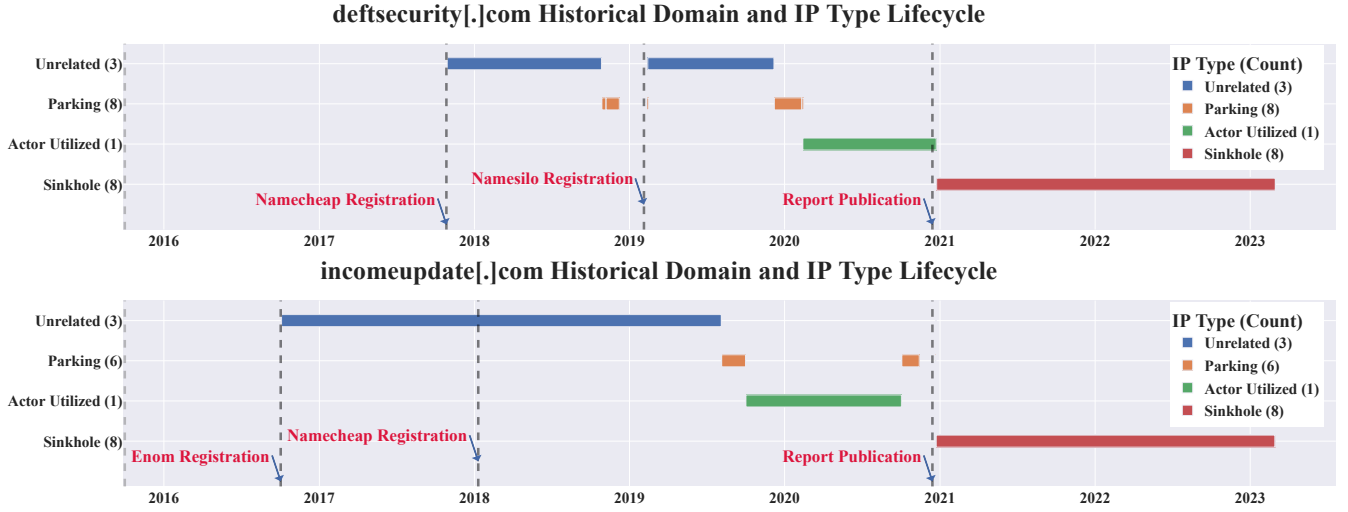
deftsecurity[.]com Historical Domain and IP Type Lifecycle

Unrelated (3)
Parking (8)
Actor Utilized (1)
Sinkhole (8)

Namecheap Registration
Namesilo Registration
Report Publication

2016 2017 2018 2019 2020 2021 2022 2023

IP Type (Count)
Unrelated (3)
Parking (8)
Actor Utilized (1)
Sinkhole (8)

incomeupdate[.]com Historical Domain and IP Type Lifecycle

Unrelated (3)
Parking (6)
Actor Utilized (1)
Sinkhole (8)

Enom Registration
Namecheap Registration
Report Publication

2016 2017 2018 2019 2020 2021 2022 2023

IP Type (Count)
Unrelated (3)
Parking (6)
Actor Utilized (1)
Sinkhole (8)